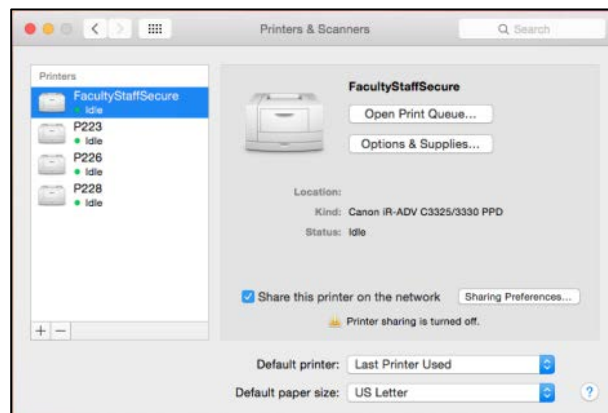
Printers & Scanners

Search

Printers

FacultyStaffSecure
Idle

P223
Idle

P226
Idle

P228
Idle

FacultyStaffSecure

Open Print Queue...

Options & Supplies...

Location:

Kind: Canon iR-ADV C3325/3330 PPD

Status: Idle

Share this printer on the network

Sharing Preferences...

Printer sharing is turned off.

+ −

Default printer: Last Printer Used

Default paper size: US Letter

?